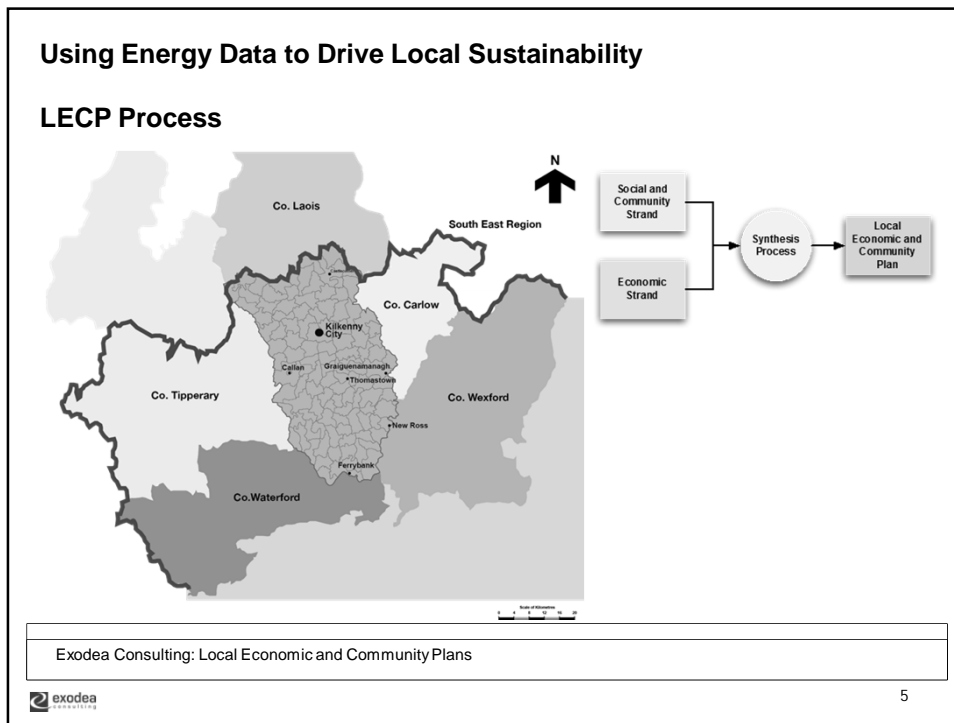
Using Energy Data to Drive Local Sustainability

LECP Process

N

Co. Laois

South East Region

Co. Carlow

Kilkenny City

Callan

Graiguenamanagh

Thomastown

Co. Tipperary

Co. Wexford

New Ross

Ferrybank

Co.Waterford

Scale of Kilometres

0 4 8 12 16 20

Social and Community Strand

Economic Strand

Synthesis Process

Local Economic and Community Plan

Exodea Consulting: Local Economic and Community Plans

exodea consulting

5